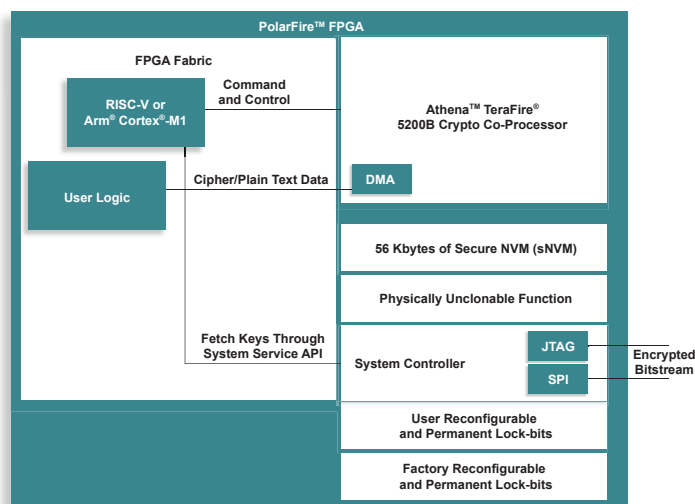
PolarFire™ FPGA

FPGA Fabric

RISC-V or Arm® Cortex®-M1

Command and Control

Athena™ TeraFire® 5200B Crypto Co-Processor

User Logic

Cipher/Plain Text Data

DMA

56 Kbytes of Secure NVM (sNVM)

Physically Unclonable Function

Fetch Keys Through System Service API

System Controller

JTAG

SPI

Encrypted Bitstream

User Reconfigurable and Permanent Lock-bits

Factory Reconfigurable and Permanent Lock-bits